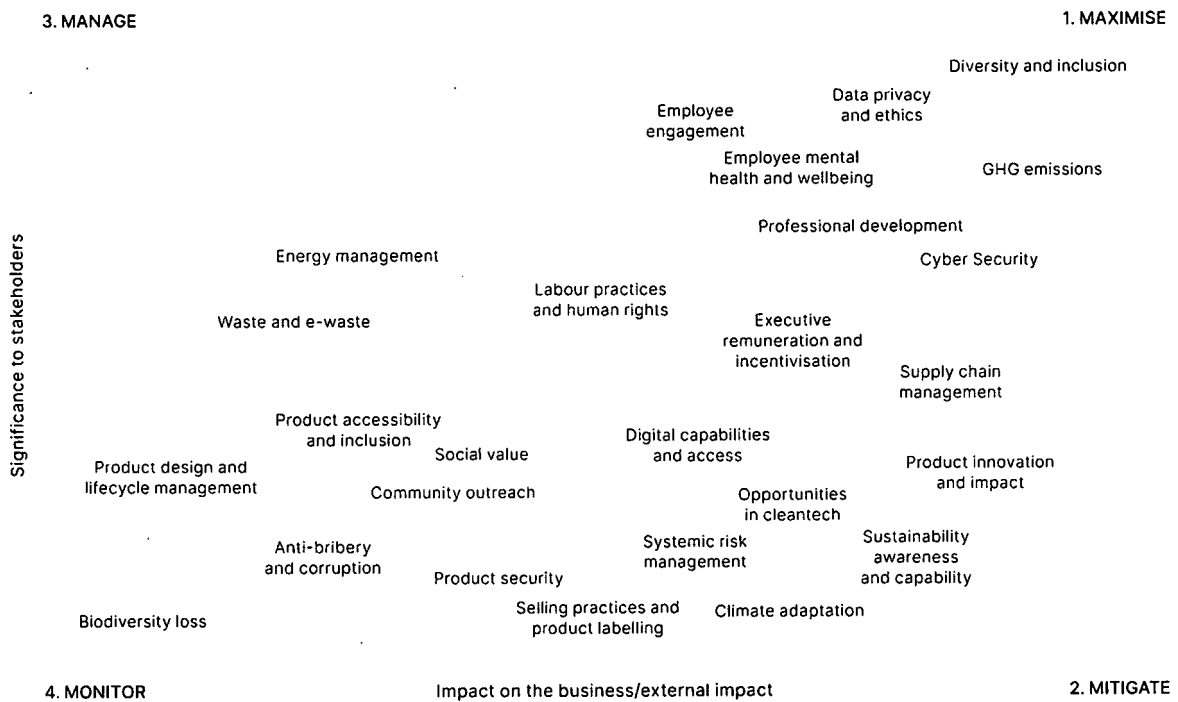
3. MANAGE

1. MAXIMISE

Diversity and inclusion

Data privacy and ethics

Employee engagement

Employee mental health and wellbeing

GHG emissions

Professional development

Energy management

Cyber Security

Labour practices and human rights

Waste and e-waste

Executive remuneration and incentivisation

Supply chain management

Significance to stakeholders

Product accessibility and inclusion

Digital capabilities and access

Social value

Product innovation and impact

Product design and lifecycle management

Community outreach

Opportunities in cleantech

Sustainability awareness and capability

Anti-bribery and corruption

Systemic risk management

Product security

Selling practices and product labelling

Climate adaptation

Biodiversity loss

4. MONITOR

Impact on the business/external impact

2. MITIGATE